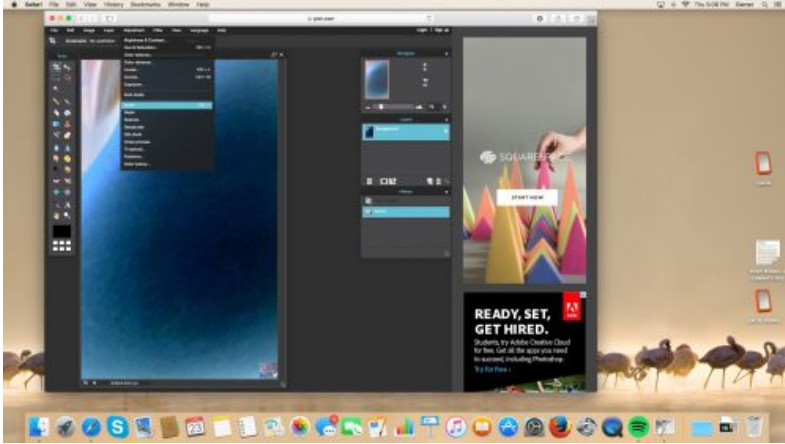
Safari File Edit View History Bookmarks Window Help

File Edit Image Layer Adjustment Filter View Language Help

Brightness & Contrast...
Curves...
Levels...
Exposure...
Invert
Sepia
Posterize
Threshold
Vibrance

Navigator

Layers

Background

History

SQUARESPACE

START NOW

READY, SET, GET HIRED.

Students, try Adobe Creative Cloud for free. Get all the apps you need to succeed, including Photoshop.

Try for free ›

Adobe